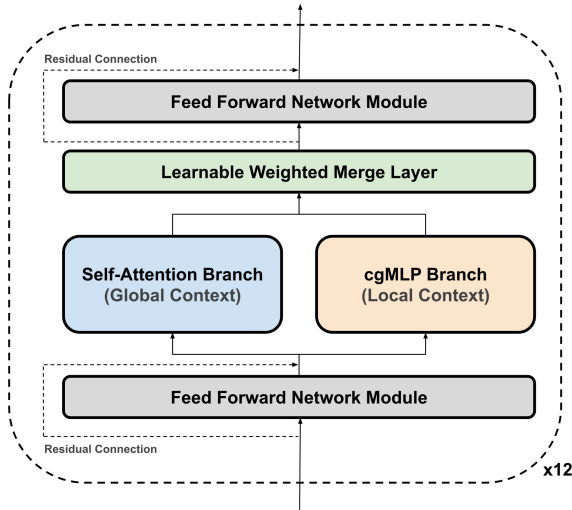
Residual Connection

Feed Forward Network Module

Learnable Weighted Merge Layer

Self-Attention Branch
(Global Context)

cgMLP Branch
(Local Context)

Feed Forward Network Module

Residual Connection

x12